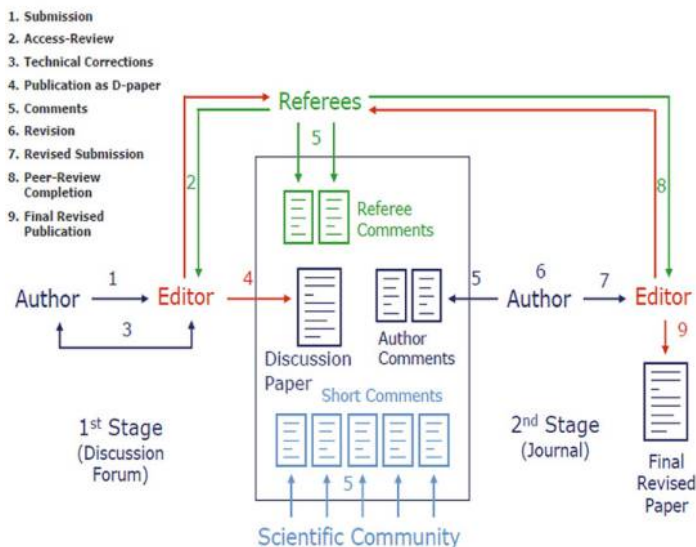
1. Submission
2. Access-Review
3. Technical Corrections
4. Publication as D-paper
5. Comments
6. Revision
7. Revised Submission
8. Peer-Review Completion
9. Final Revised Publication

Referees

5

2

8

Referee Comments

Author 1 Editor 4

3

Discussion Paper

Author Comments

5

6

Author 7 Editor

9

Short Comments

$1^{st}$ Stage (Discussion Forum)

$2^{nd}$ Stage (Journal)

Final Revised Paper

5

Scientific Community